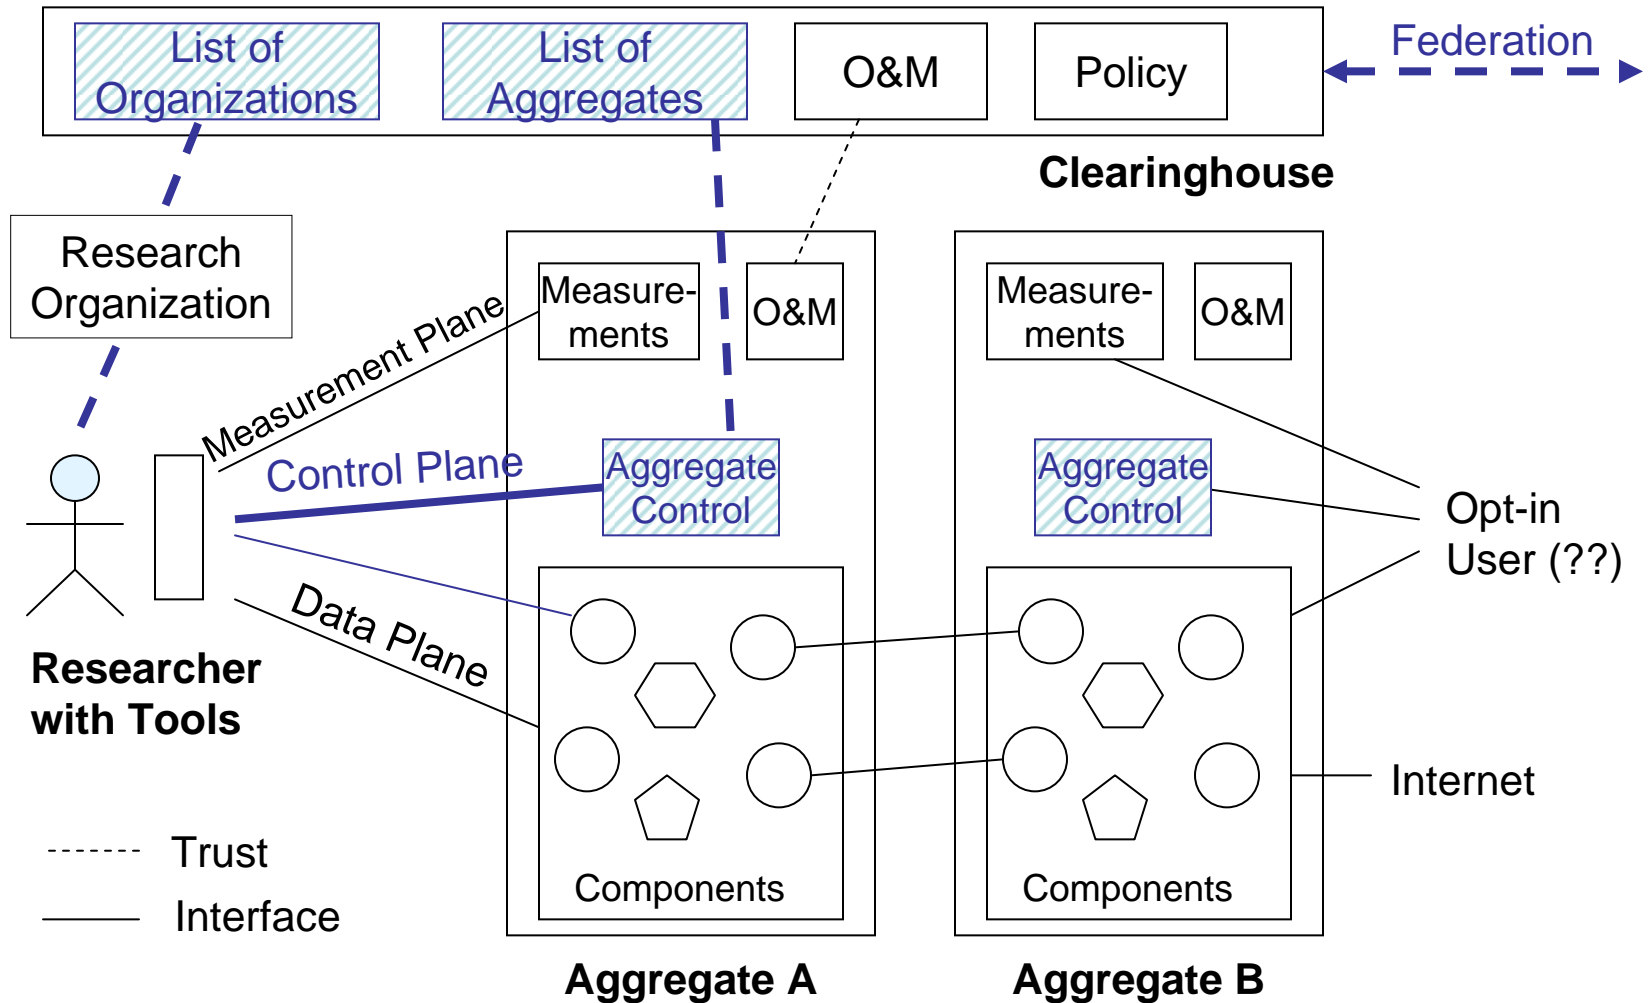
List of Organizations

List of Aggregates

O&M

Policy

Federation

Clearinghouse

Research Organization

Measurement Plane

Measurements

O&M

Measurements

O&M

Control Plane

Aggregate Control

Aggregate Control

Opt-in User (??)

Data Plane

Researcher with Tools

Internet

Trust

Interface

Components

Components

Aggregate A

Aggregate B